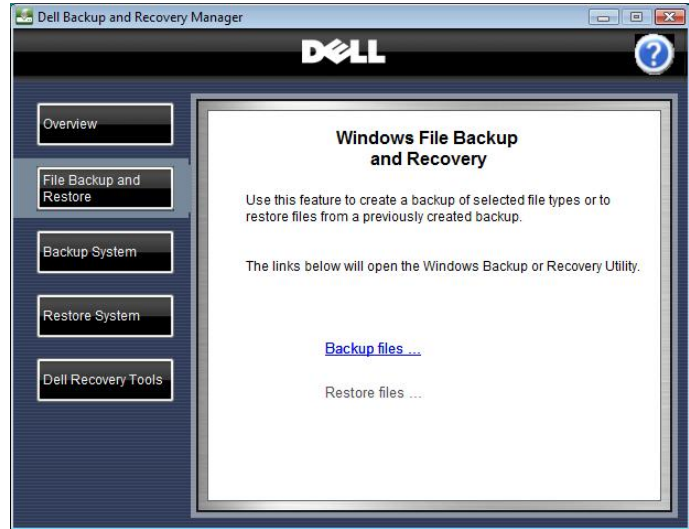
Dell Backup and Recovery Manager

DELL

Overview

File Backup and Restore

Backup System

Restore System

Dell Recovery Tools

Windows File Backup and Recovery

Use this feature to create a backup of selected file types or to restore files from a previously created backup.

The links below will open the Windows Backup or Recovery Utility.

Backup files ...

Restore files ...